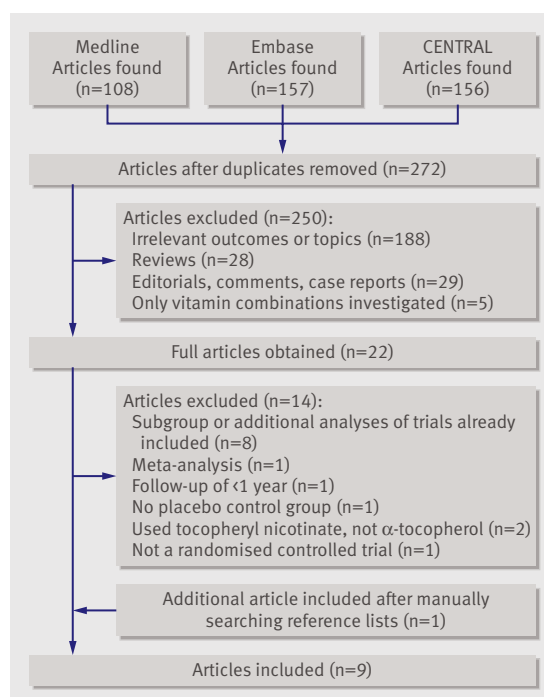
Medline
Articles found
(n=108)

Embase
Articles found
(n=157)

CENTRAL
Articles found
(n=156)

Articles after duplicates removed (n=272)

Articles excluded (n=250):
Irrelevant outcomes or topics (n=188)
Reviews (n=28)
Editorials, comments, case reports (n=29)
Only vitamin combinations investigated (n=5)

Full articles obtained (n=22)

Articles excluded (n=14):
Subgroup or additional analyses of trials already included (n=8)
Meta-analysis (n=1)
Follow-up of ‹1 year (n=1)
No placebo control group (n=1)
Used tocopheryl nicotinate, not $\alpha$-tocopherol (n=2)
Not a randomised controlled trial (n=1)

Additional article included after manually searching reference lists (n=1)

Articles included (n=9)